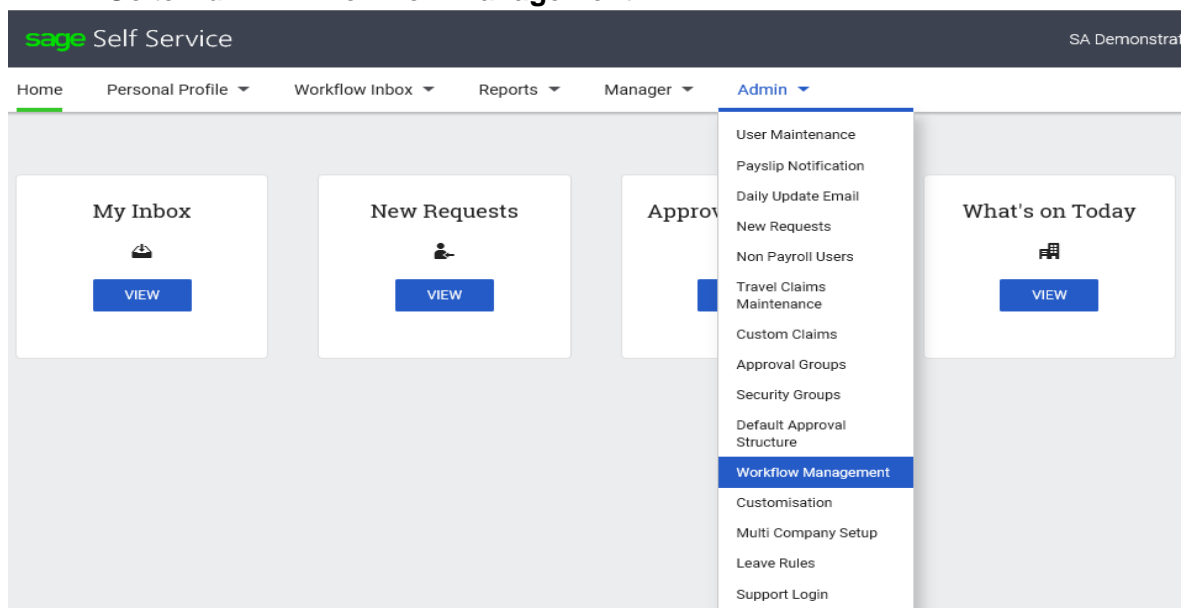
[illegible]

sage Self Service

SA Demonstrat

Home
Personal Profile
Workflow Inbox
Reports
Manager
Admin

My Inbox
VIEW

New Requests
VIEW

Approv
VIEW

What's on Today
VIEW

User Maintenance
Payslip Notification
Daily Update Email
New Requests
Non Payroll Users
Travel Claims Maintenance
Custom Claims
Approval Groups
Security Groups
Default Approval Structure
Workflow Management
Customisation
Multi Company Setup
Leave Rules
Support Login